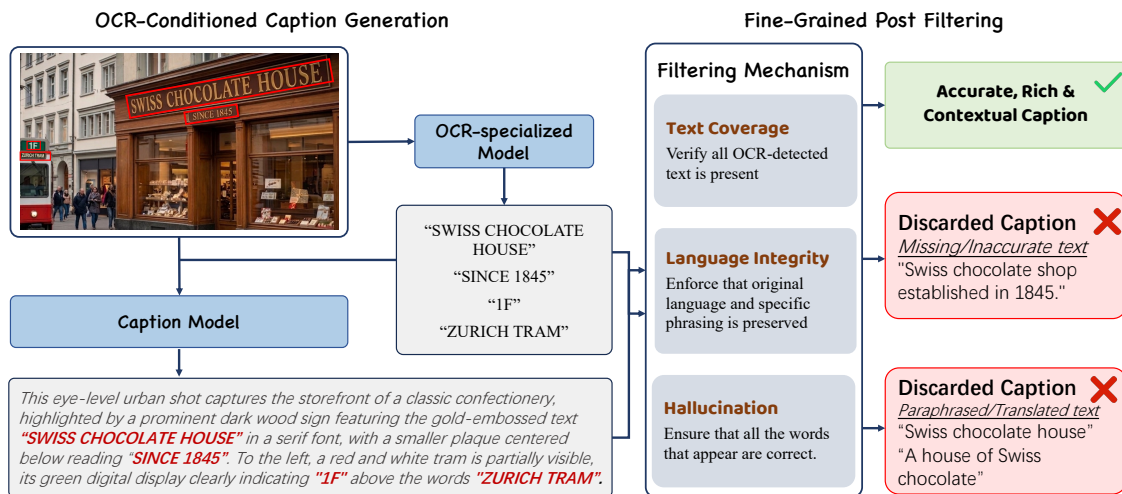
OCR-Conditioned Caption Generation

SWISS CHOCOLATE HOUSE

SINCE 1845

1F

ZURICH TRAM

OCR-specialized Model

"SWISS CHOCOLATE HOUSE"

"SINCE 1845"

"1F"

"ZURICH TRAM"

Caption Model

This eye-level urban shot captures the storefront of a classic confectionery, highlighted by a prominent dark wood sign featuring the gold-embossed text "SWISS CHOCOLATE HOUSE" in a serif font, with a smaller plaque centered below reading "SINCE 1845". To the left, a red and white tram is partially visible, its green digital display clearly indicating "1F" above the words "ZURICH TRAM".

Fine-Grained Post Filtering

Filtering Mechanism

Text Coverage
Verify all OCR-detected text is present

Language Integrity
Enforce that original language and specific phrasing is preserved

Hallucination
Ensure that all the words that appear are correct.

Accurate, Rich & Contextual Caption

Discarded Caption
Missing/Inaccurate text
"Swiss chocolate shop established in 1845."

Discarded Caption
Paraphrased/Translated text
"Swiss chocolate house"
"A house of Swiss chocolate"